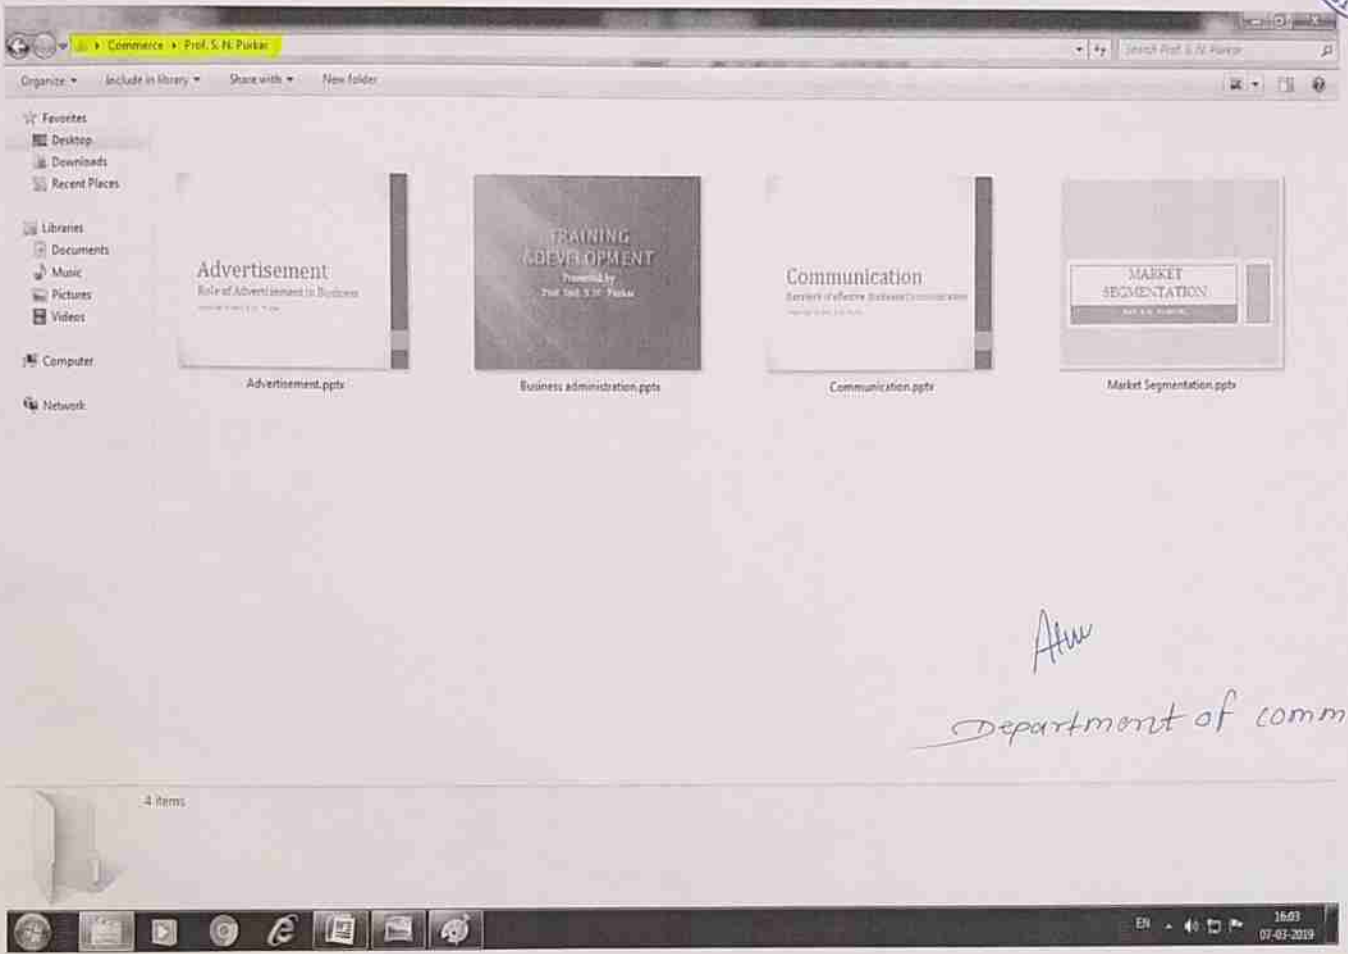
Commerce ▸ Prof. S. N. Purkar

Search Prof. S. N. Purkar

Organize ▾ Include in library ▾ Share with ▾ New folder

Favorites
Desktop
Downloads
Recent Places

Libraries
Documents
Music
Pictures
Videos

Computer

Network

Advertisement
Role of Advertisement in Business
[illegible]

Advertisement.pptx

TRAINING & DEVELOPMENT
Presented by
Prof. Smt. S. N. Purkar

Business administration.pptx

Communication
Barriers of effective Business Communication
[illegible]

Communication.pptx

MARKET SEGMENTATION
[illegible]

Market Segmentation.pptx

Attw

Department of comm

4 items

EN

16:03
07-03-2019